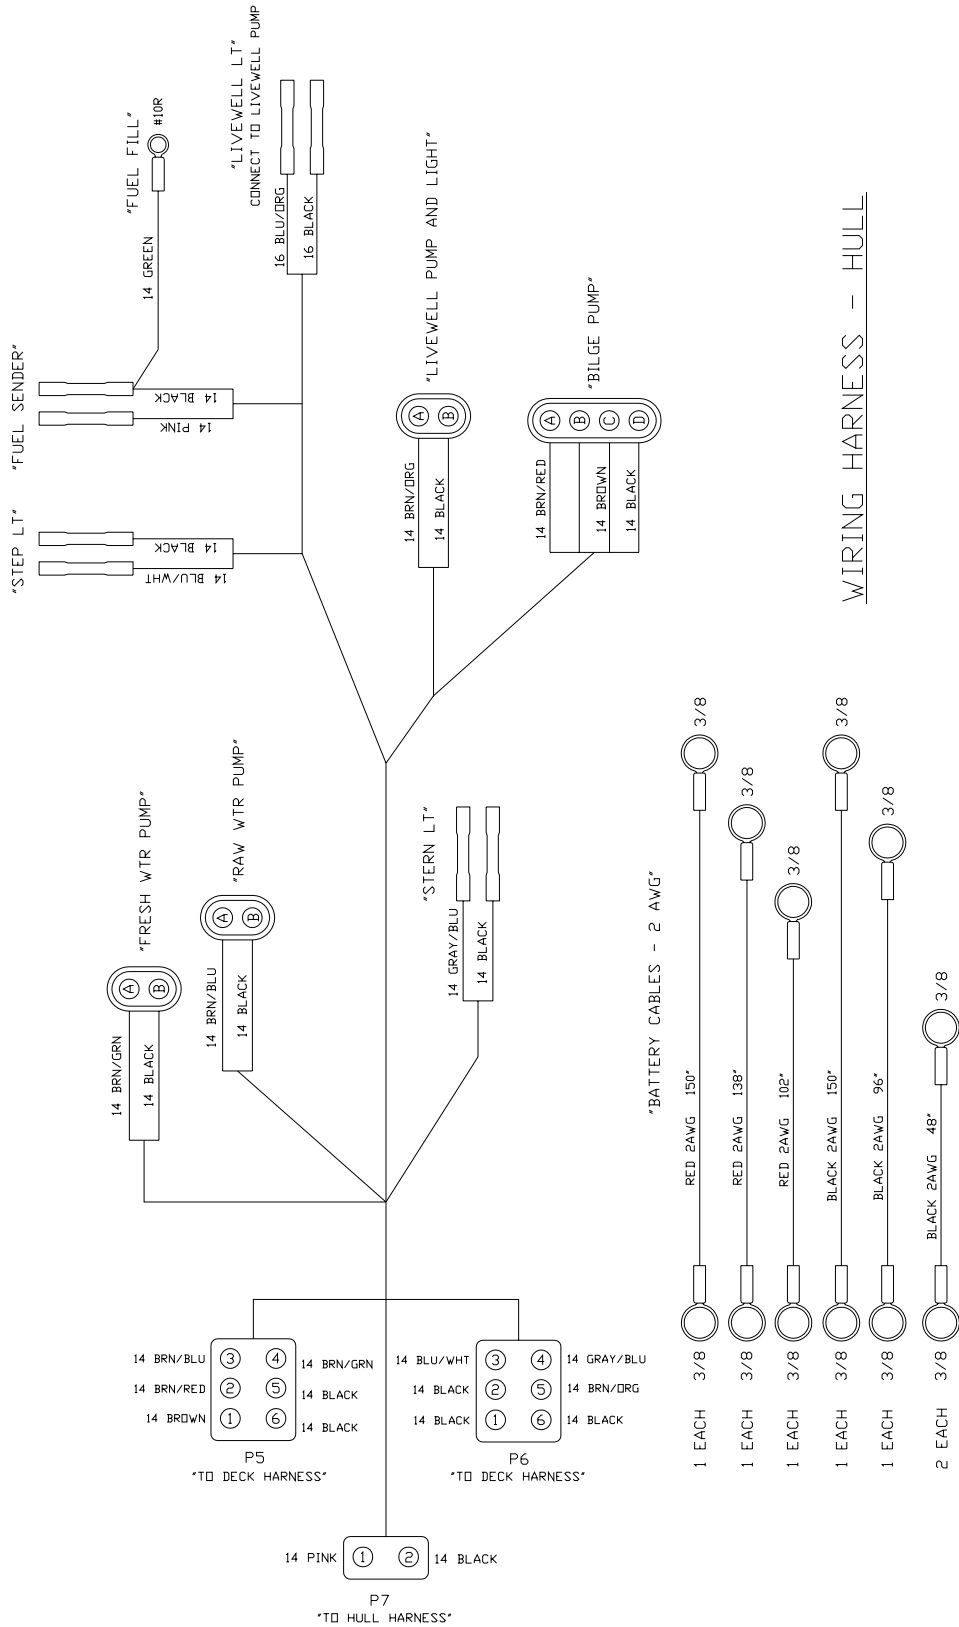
"FUEL FILL" #10R

14 GREEN

"LIVEWELL LT"
CONNECT TO LIVEWELL PUMP

16 BLU/ORG
16 BLACK

"LIVEWELL PUMP AND LIGHT"

"BILGE PUMP"

"FUEL SENDER"

14 BLACK
14 PINK

"STEP LT"

14 BLACK
14 BLU/WHT

A B

14 BRN/ORG
14 BLACK

A B C D

14 BRN/RED
14 BROWN
14 BLACK

WIRING HARNESS - HULL

"FRESH WTR PUMP"

"RAW WTR PUMP"

"STERN LT"

A B

14 BRN/GRN
14 BLACK

A B

14 BRN/BLU
14 BLACK

14 GRAY/BLU
14 BLACK

"BATTERY CABLES - 2 AWG"

| | | | |
|---|---|---|---|
| 1 EACH | 3/8 | RED 2AWG 150" | 3/8 |
| 1 EACH | 3/8 | RED 2AWG 138" | 3/8 |
| 1 EACH | 3/8 | RED 2AWG 102" | 3/8 |
| 1 EACH | 3/8 | BLACK 2AWG 150" | 3/8 |
| 1 EACH | 3/8 | BLACK 2AWG 96" | 3/8 |
| 2 EACH | 3/8 | BLACK 2AWG 48" | 3/8 |

14 BRN/BLU 3 4 14 BRN/GRN
14 BRN/RED 2 5 14 BLACK
14 BROWN 1 6 14 BLACK
P5
"TO DECK HARNESS"

14 BLU/WHT 3 4 14 GRAY/BLU
14 BLACK 2 5 14 BRN/ORG
14 BLACK 1 6 14 BLACK
P6
"TO DECK HARNESS"

14 PINK 1 2 14 BLACK
P7
"TO HULL HARNESS"